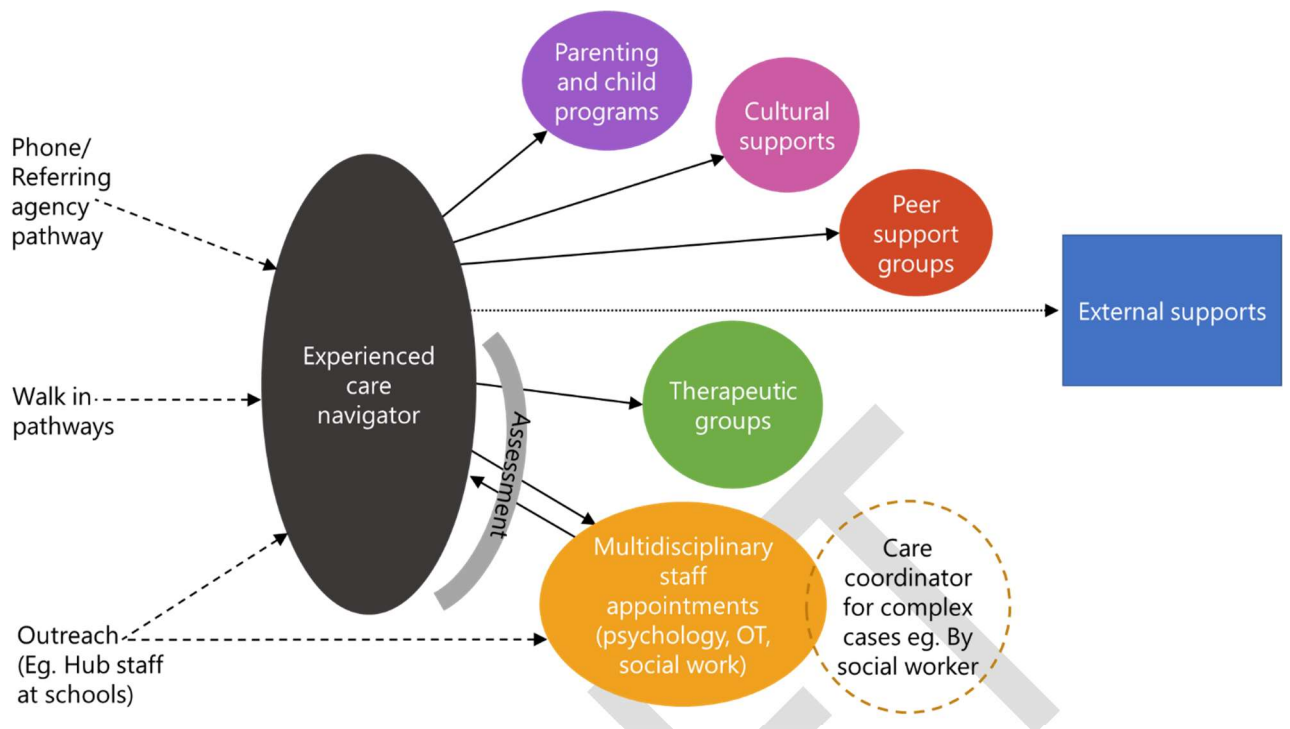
Phone/ Referring agency pathway

Walk in pathways

Outreach (Eg. Hub staff at schools)

Experienced care navigator

Assessment

Parenting and child programs

Cultural supports

Peer support groups

External supports

Therapeutic groups

Multidisciplinary staff appointments (psychology, OT, social work)

Care coordinator for complex cases eg. By social worker